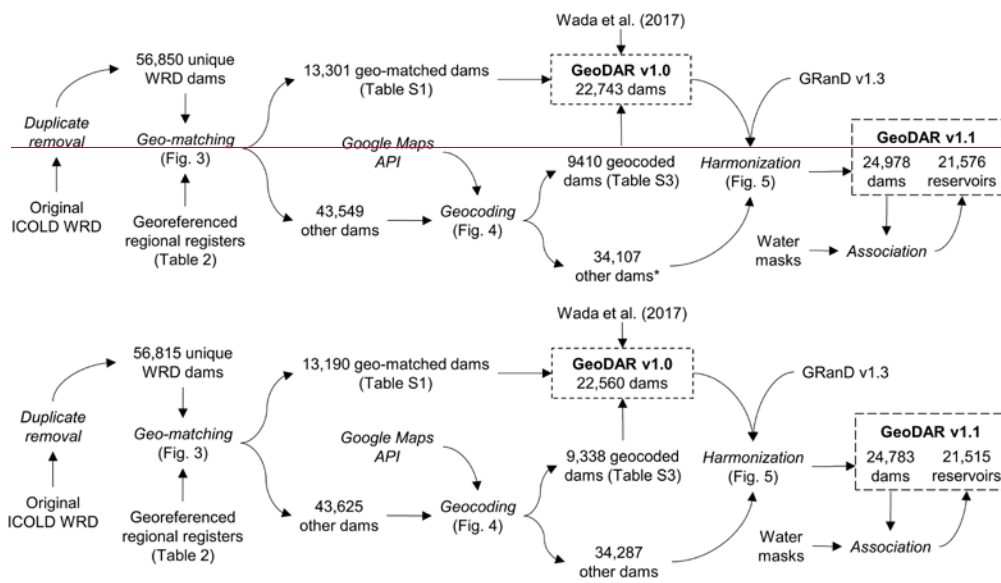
Wada et al. (2017)

56,850 unique WRD dams

13,301 geo-matched dams (Table S1)

GeoDAR v1.0
22,743 dams

GRanD v1.3

Duplicate removal

Geo-matching (Fig. 3)

Google Maps API

9410 geocoded dams (Table S3)

Harmonization (Fig. 5)

GeoDAR v1.1
24,978 dams
21,576 reservoirs

Original ICOLD WRD

Georeferenced regional registers (Table 2)

43,549 other dams

Geocoding (Fig. 4)

34,107 other dams*

Water masks

Association

Wada et al. (2017)

56,815 unique WRD dams

13,190 geo-matched dams (Table S1)

GeoDAR v1.0
22,560 dams

GRanD v1.3

Duplicate removal

Geo-matching (Fig. 3)

Google Maps API

9,338 geocoded dams (Table S3)

Harmonization (Fig. 5)

GeoDAR v1.1
24,783 dams
21,515 reservoirs

Original ICOLD WRD

Georeferenced regional registers (Table 2)

43,625 other dams

Geocoding (Fig. 4)

34,287 other dams

Water masks

Association